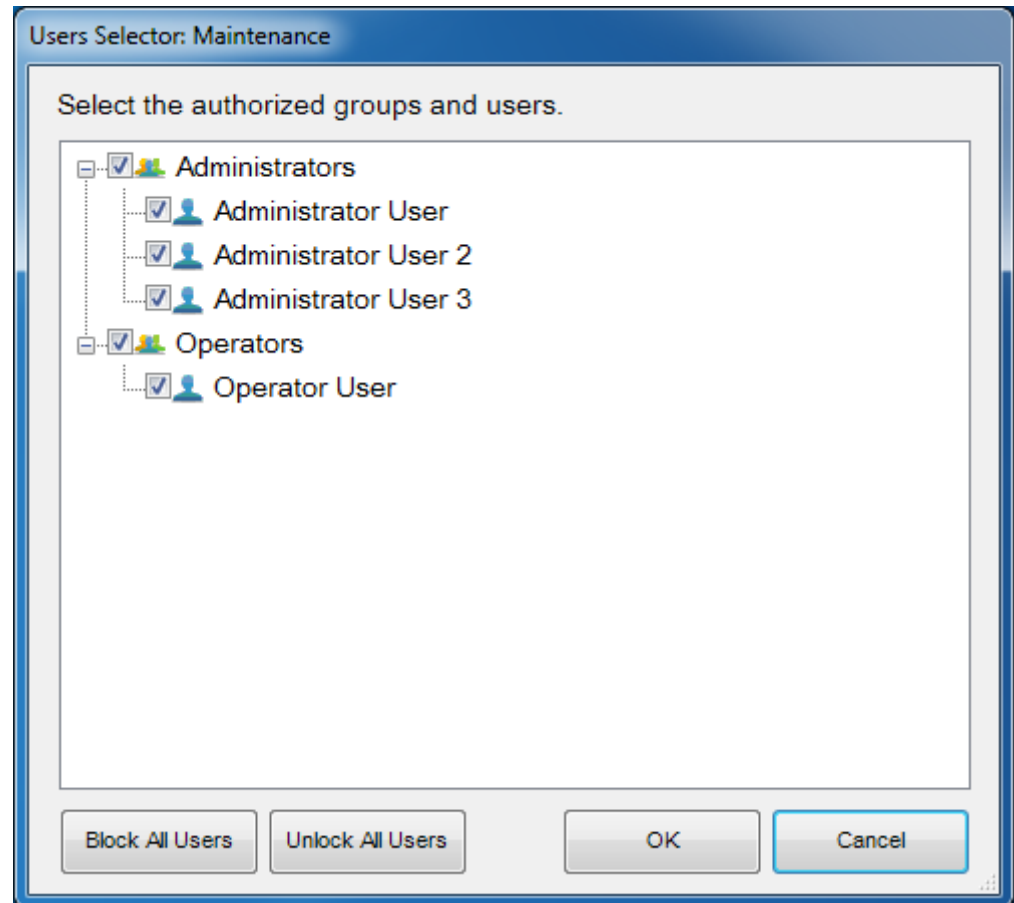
Users Selector: Maintenance

Select the authorized groups and users.

Administrators
Administrator User
Administrator User 2
Administrator User 3
Operators
Operator User

Block All Users
Unlock All Users
OK
Cancel